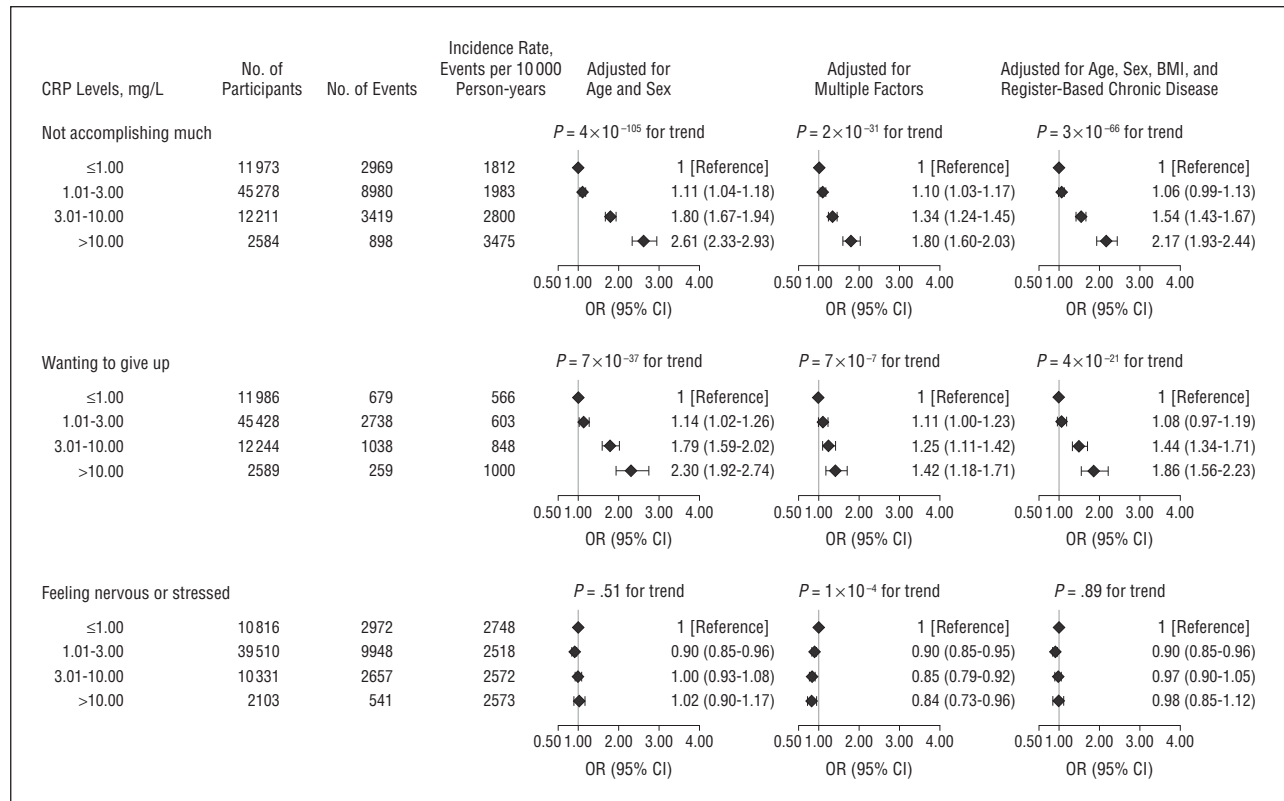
| CRP Levels, mg/L | No. of Participants | No. of Events | Incidence Rate, Events per 10 000 Person-years | Adjusted for Age and Sex | Adjusted for Multiple Factors | Adjusted for Age, Sex, BMI, and Register-Based Chronic Disease |
|---|---|---|---|---|---|---|
| Not accomplishing much | | | | $P = 4\times10^{-105}$ for trend | $P = 2\times10^{-31}$ for trend | $P = 3\times10^{-66}$ for trend |
| ≤1.00 | 11 973 | 2969 | 1812 | 1 [Reference] | 1 [Reference] | 1 [Reference] |
| 1.01-3.00 | 45 278 | 8980 | 1983 | 1.11 (1.04-1.18) | 1.10 (1.03-1.17) | 1.06 (0.99-1.13) |
| 3.01-10.00 | 12 211 | 3419 | 2800 | 1.80 (1.67-1.94) | 1.34 (1.24-1.45) | 1.54 (1.43-1.67) |
| >10.00 | 2584 | 898 | 3475 | 2.61 (2.33-2.93) | 1.80 (1.60-2.03) | 2.17 (1.93-2.44) |
| | | | | 0.50 1.00 2.00 3.00 4.00 OR (95% CI) | 0.50 1.00 2.00 3.00 4.00 OR (95% CI) | 0.50 1.00 2.00 3.00 4.00 OR (95% CI) |
| Wanting to give up | | | | $P = 7\times10^{-37}$ for trend | $P = 7\times10^{-7}$ for trend | $P = 4\times10^{-21}$ for trend |
| ≤1.00 | 11 986 | 679 | 566 | 1 [Reference] | 1 [Reference] | 1 [Reference] |
| 1.01-3.00 | 45 428 | 2738 | 603 | 1.14 (1.02-1.26) | 1.11 (1.00-1.23) | 1.08 (0.97-1.19) |
| 3.01-10.00 | 12 244 | 1038 | 848 | 1.79 (1.59-2.02) | 1.25 (1.11-1.42) | 1.44 (1.34-1.71) |
| >10.00 | 2589 | 259 | 1000 | 2.30 (1.92-2.74) | 1.42 (1.18-1.71) | 1.86 (1.56-2.23) |
| | | | | 0.50 1.00 2.00 3.00 4.00 OR (95% CI) | 0.50 1.00 2.00 3.00 4.00 OR (95% CI) | 0.50 1.00 2.00 3.00 4.00 OR (95% CI) |
| Feeling nervous or stressed | | | | $P = .51$ for trend | $P = 1\times10^{-4}$ for trend | $P = .89$ for trend |
| ≤1.00 | 10 816 | 2972 | 2748 | 1 [Reference] | 1 [Reference] | 1 [Reference] |
| 1.01-3.00 | 39 510 | 9948 | 2518 | 0.90 (0.85-0.96) | 0.90 (0.85-0.95) | 0.90 (0.85-0.96) |
| 3.01-10.00 | 10 331 | 2657 | 2572 | 1.00 (0.93-1.08) | 0.85 (0.79-0.92) | 0.97 (0.90-1.05) |
| >10.00 | 2103 | 541 | 2573 | 1.02 (0.90-1.17) | 0.84 (0.73-0.96) | 0.98 (0.85-1.12) |
| | | | | 0.50 1.00 2.00 3.00 4.00 OR (95% CI) | 0.50 1.00 2.00 3.00 4.00 OR (95% CI) | 0.50 1.00 2.00 3.00 4.00 OR (95% CI) |